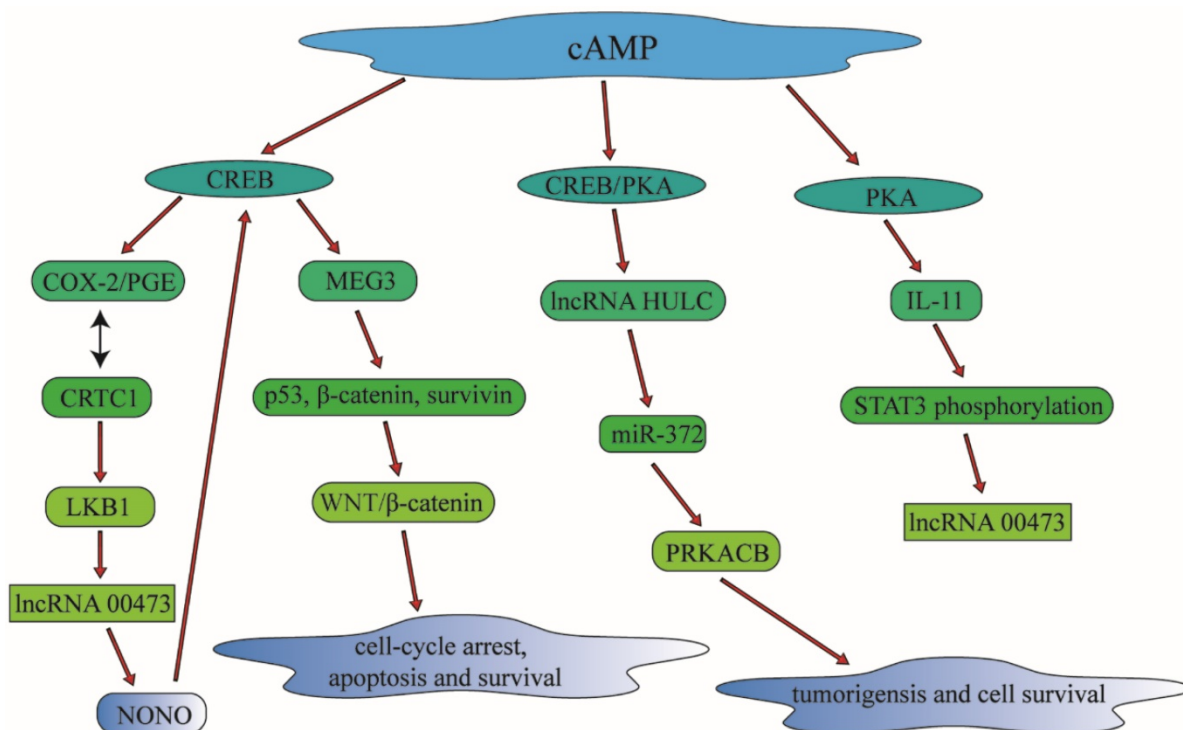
cAMP

CREB

CREB/PKA

PKA

COX-2/PGE

MEG3

lncRNA HULC

IL-11

CRTC1

p53, β-catenin, survivin

miR-372

STAT3 phosphorylation

LKB1

WNT/β-catenin

PRKACB

lncRNA 00473

lncRNA 00473

cell-cycle arrest, apoptosis and survival

tumorigensis and cell survival

NONO